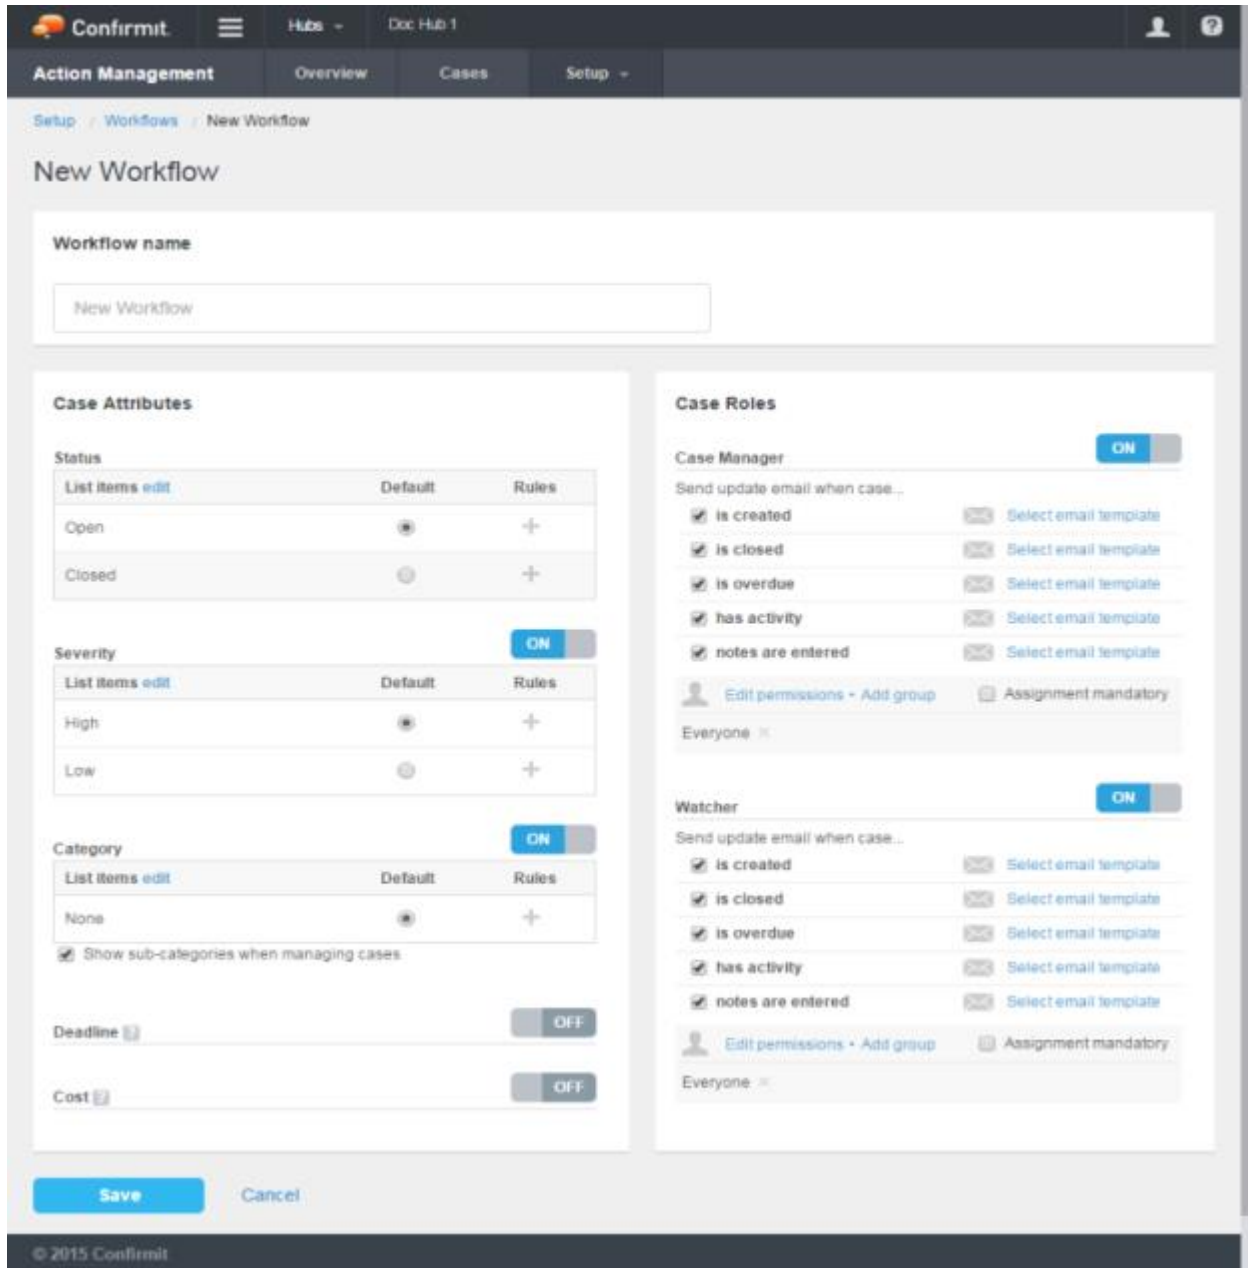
Confirmit Hubs Doc Hub 1

Action Management Overview Cases Setup

Setup / Workflows / New Workflow

New Workflow

Workflow name

New Workflow

Case Attributes

Status

| List items edit | Default | Rules |
|---|---|---|
| Open | | + |
| Closed | | + |

Severity ON

| List items edit | Default | Rules |
|---|---|---|
| High | | + |
| Low | | + |

Category ON

| List items edit | Default | Rules |
|---|---|---|
| None | | + |

Show sub-categories when managing cases

Deadline OFF

Cost OFF

Case Roles

Case Manager ON

Send update email when case...

is created Select email template
is closed Select email template
is overdue Select email template
has activity Select email template
notes are entered Select email template

Edit permissions • Add group Assignment mandatory

Everyone ×

Watcher ON

Send update email when case...

is created Select email template
is closed Select email template
is overdue Select email template
has activity Select email template
notes are entered Select email template

Edit permissions • Add group Assignment mandatory

Everyone ×

Save Cancel

© 2015 Confirmit